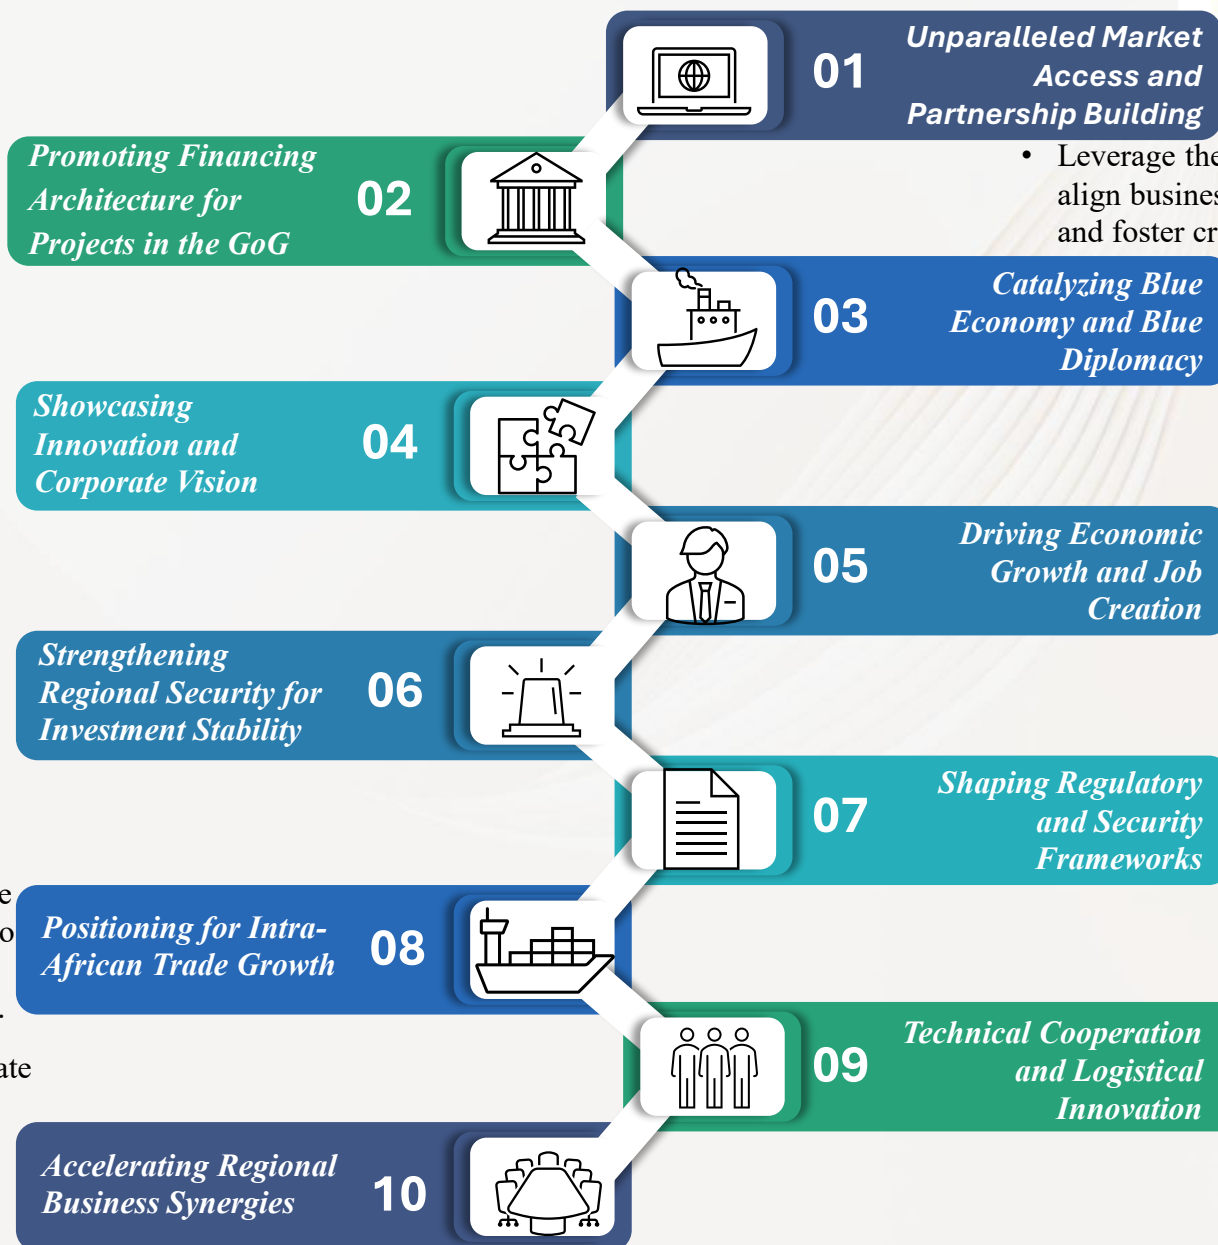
01 Unparalleled Market Access and Partnership Building

• Leverage the align busines and foster cr

Promoting Financing Architecture for Projects in the GoG 02

03 Catalyzing Blue Economy and Blue Diplomacy

Showcasing Innovation and Corporate Vision 04

05 Driving Economic Growth and Job Creation

Strengthening Regional Security for Investment Stability 06

07 Shaping Regulatory and Security Frameworks

e
o
.
ate

Positioning for Intra-African Trade Growth 08

09 Technical Cooperation and Logistical Innovation

Accelerating Regional Business Synergies 10